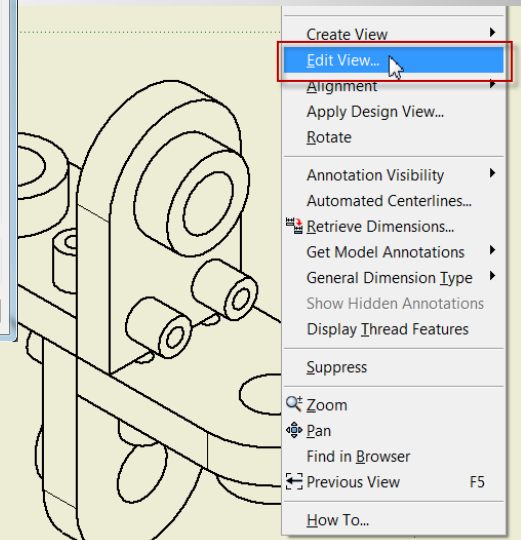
Create View
Edit View...
Alignment
Apply Design View...
Rotate

Annotation Visibility
Automated Centerlines...
Retrieve Dimensions...
Get Model Annotations
General Dimension Type
Show Hidden Annotations
Display Thread Features

Suppress

Zoom
Pan
Find in Browser
Previous View F5

How To...